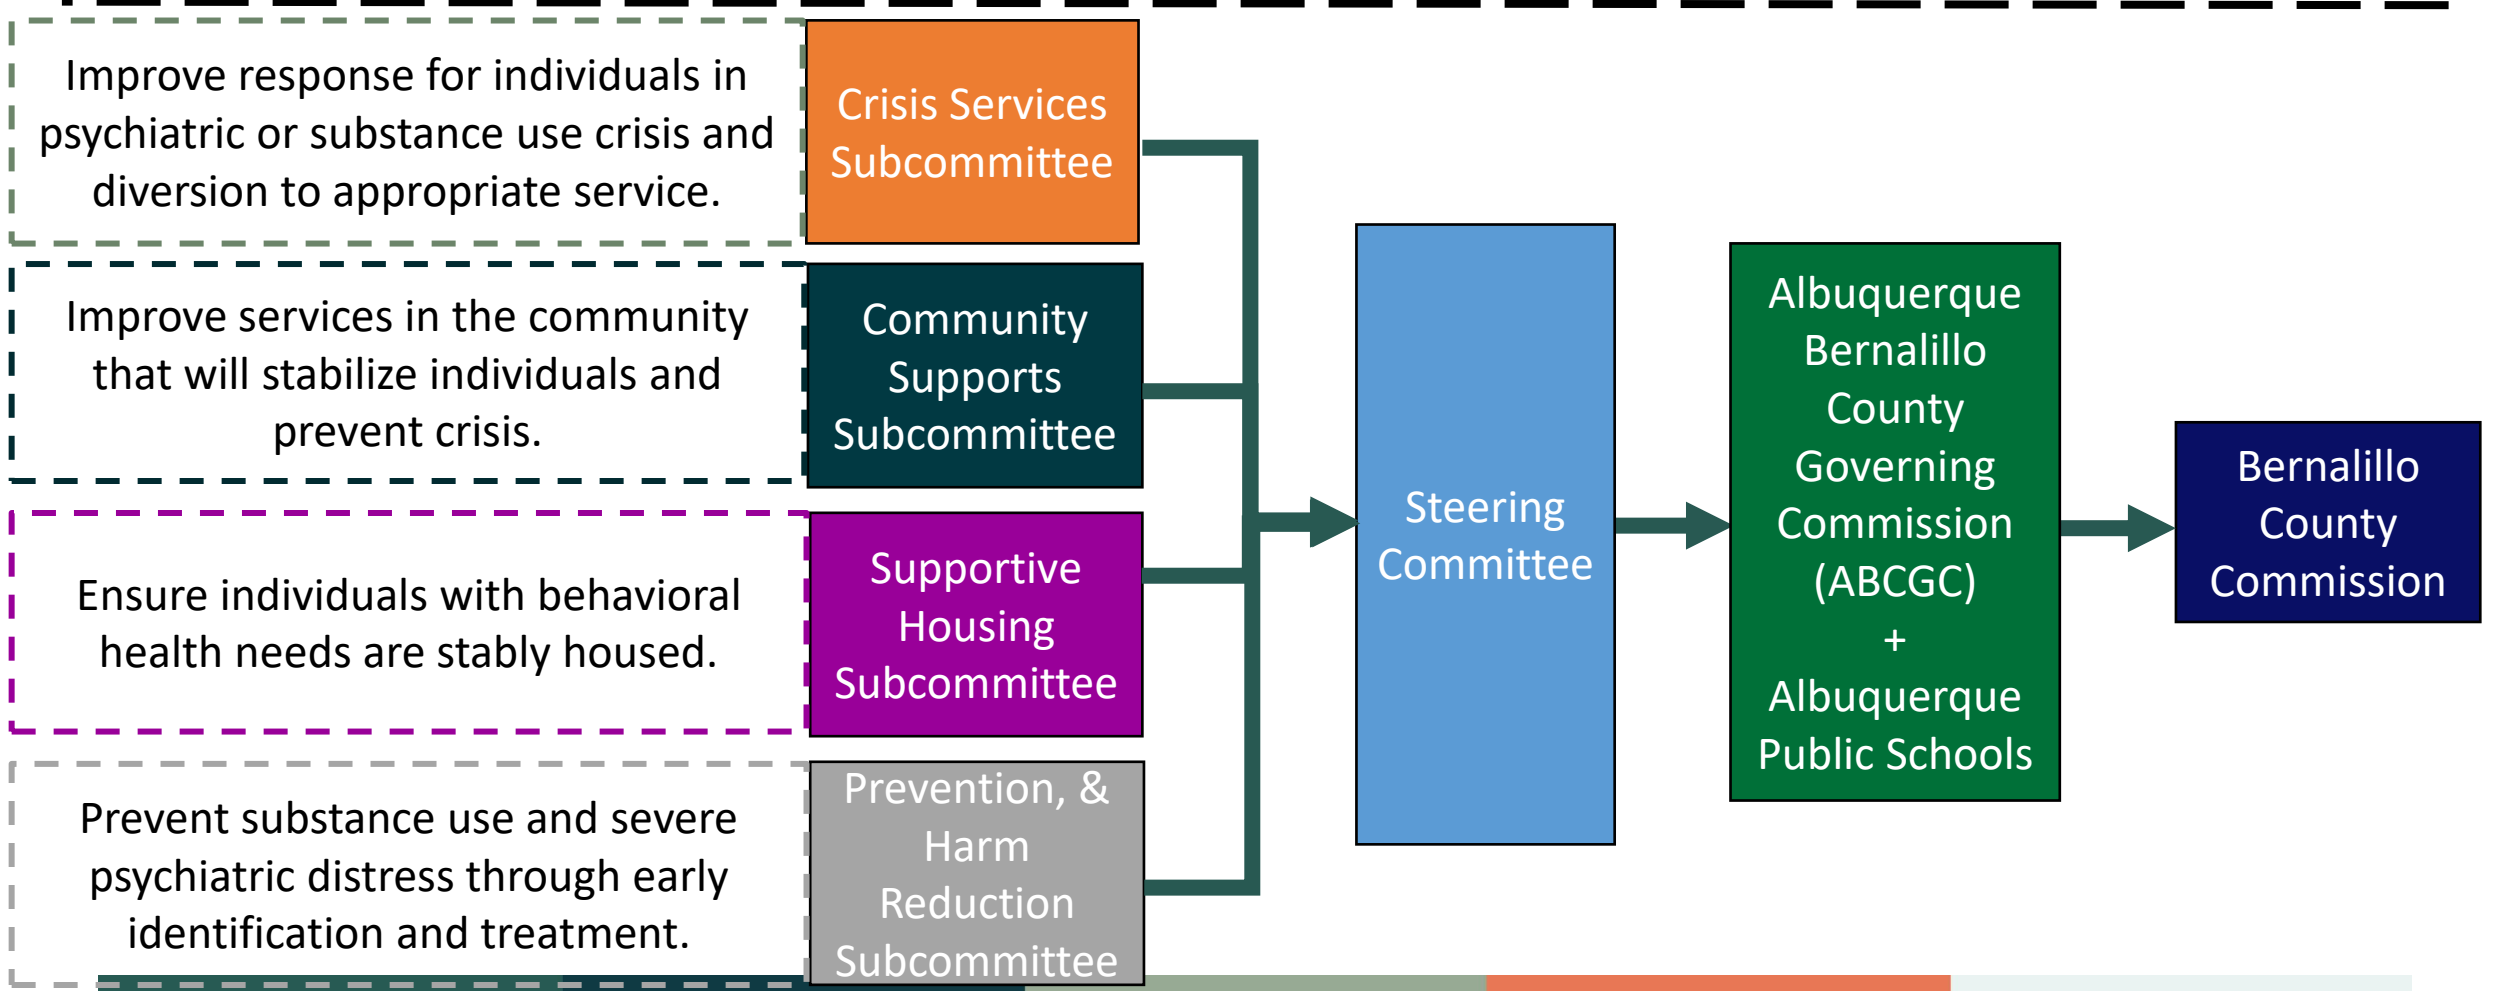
Improve response for individuals in psychiatric or substance use crisis and diversion to appropriate service.

Crisis Services Subcommittee

Improve services in the community that will stabilize individuals and prevent crisis.

Community Supports Subcommittee

Ensure individuals with behavioral health needs are stably housed.

Supportive Housing Subcommittee

Prevent substance use and severe psychiatric distress through early identification and treatment.

Prevention, & Harm Reduction Subcommittee

Steering Committee

Albuquerque Bernalillo County Governing Commission (ABCGC) + Albuquerque Public Schools

Bernalillo County Commission